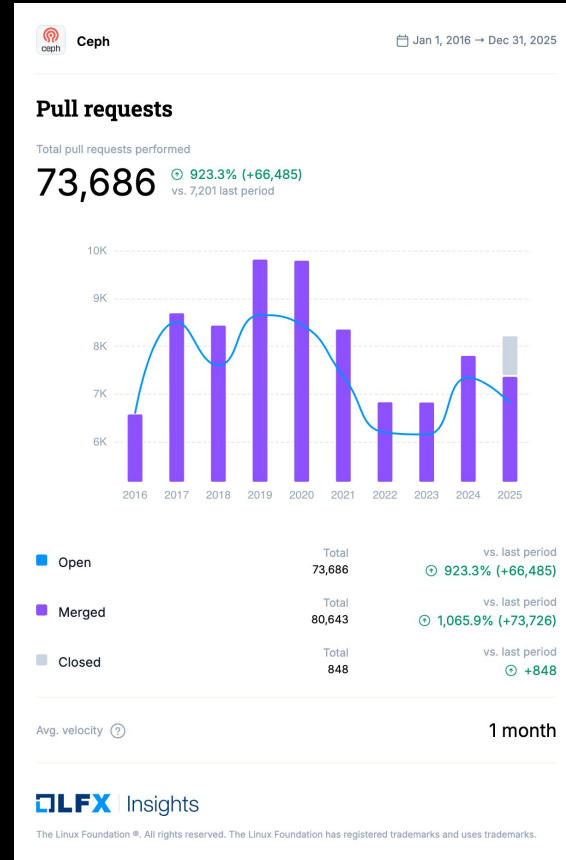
ceph Ceph

Jan 1, 2016 → Dec 31, 2025

Pull requests

Total pull requests performed

73,686 923.3% (+66,485) vs. 7,201 last period

10K
9K
8K
7K
6K

2016 2017 2018 2019 2020 2021 2022 2023 2024 2025

| | Total | vs. last period |
|---|---|---|
| Open | 73,686 | 923.3% (+66,485) |
| Merged | 80,643 | 1,065.9% (+73,726) |
| Closed | 848 | +848 |

Avg. velocity ? 1 month

LFX | Insights

The Linux Foundation ®. All rights reserved. The Linux Foundation has registered trademarks and uses trademarks.